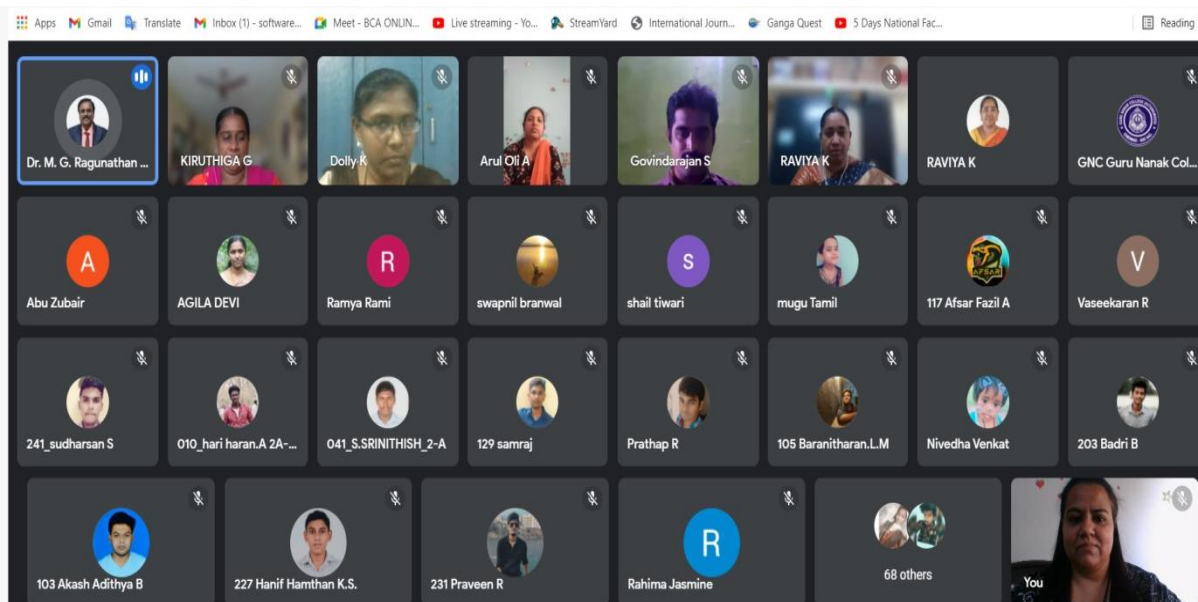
Apps Gmail Translate Inbox (1) - software... Meet - BCA ONLIN... Live streaming - Yo... StreamYard International Journ... Ganga Quest 5 Days National Fac... Reading

Dr. M. G. Ragunathan ...
KIRUTHIGA G
Dolly K
Arul Oli A
Govindarajan S
RAVIYA K
RAVIYA K
GNC Guru Nanak Col...

A
Abu Zubair
AGILA DEVI
R
Ramya Rami
swapnil branwal
S
shail tiwari
mugu Tamil
AFSAR
117 Afsar Fazil A
V
Vaseekaran R

241_sudharsan S
010_hari haran.A 2A-...
041_S.SRINITHISH_2-A
129 samraj
Prathap R
105 Baranitharan.L.M
Nivedha Venkat
203 Badri B

103 Akash Adithya B
227 Hanif Hamthan K.S.
231 Praveen R
R
Rahima Jasmine
68 others
You